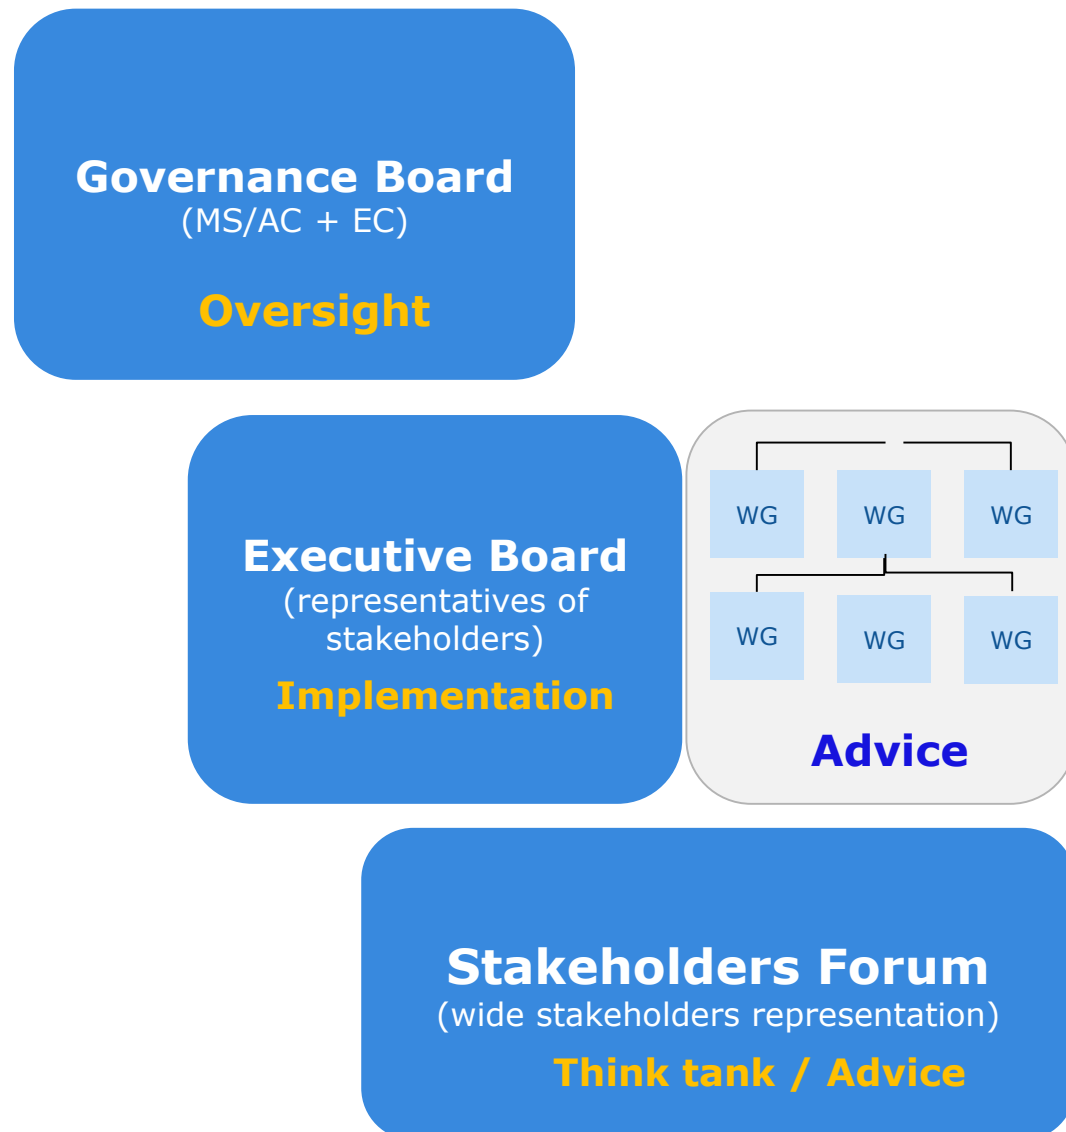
Governance Board
(MS/AC + EC)

Oversight

Executive Board
(representatives of stakeholders)

Implementation

WG

WG

WG

WG

WG

WG

Advice

Stakeholders Forum
(wide stakeholders representation)

Think tank / Advice